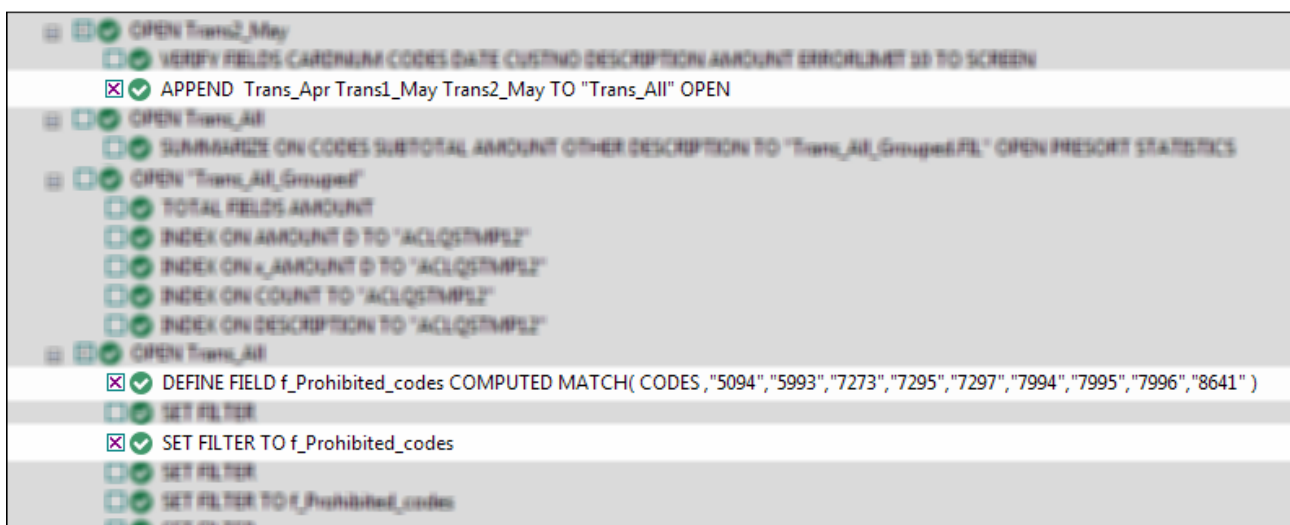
OPEN Trans2_May
VERIFY FIELDS CARDNUM CODES DATE CUSTNO DESCRIPTION AMOUNT ERRORLIMIT 10 TO SCREEN
APPEND Trans_Apr Trans1_May Trans2_May TO "Trans_All" OPEN
OPEN Trans_All
SUMMARIZE ON CODES SUBTOTAL AMOUNT OTHER DESCRIPTION TO "Trans_All_Grouped.FIL" OPEN PRESORT STATISTICS
OPEN "Trans_All_Grouped"
TOTAL FIELDS AMOUNT
INDEX ON AMOUNT D TO "ACLQSTMP52"
INDEX ON c_AMOUNT D TO "ACLQSTMP52"
INDEX ON COUNT TO "ACLQSTMP52"
INDEX ON DESCRIPTION TO "ACLQSTMP52"
OPEN Trans_All
DEFINE FIELD f_Prohibited_codes COMPUTED MATCH( CODES ,"5094","5993","7273","7295","7297","7994","7995","7996","8641" )
SET FILTER
SET FILTER TO f_Prohibited_codes
SET FILTER
SET FILTER TO f_Prohibited_codes